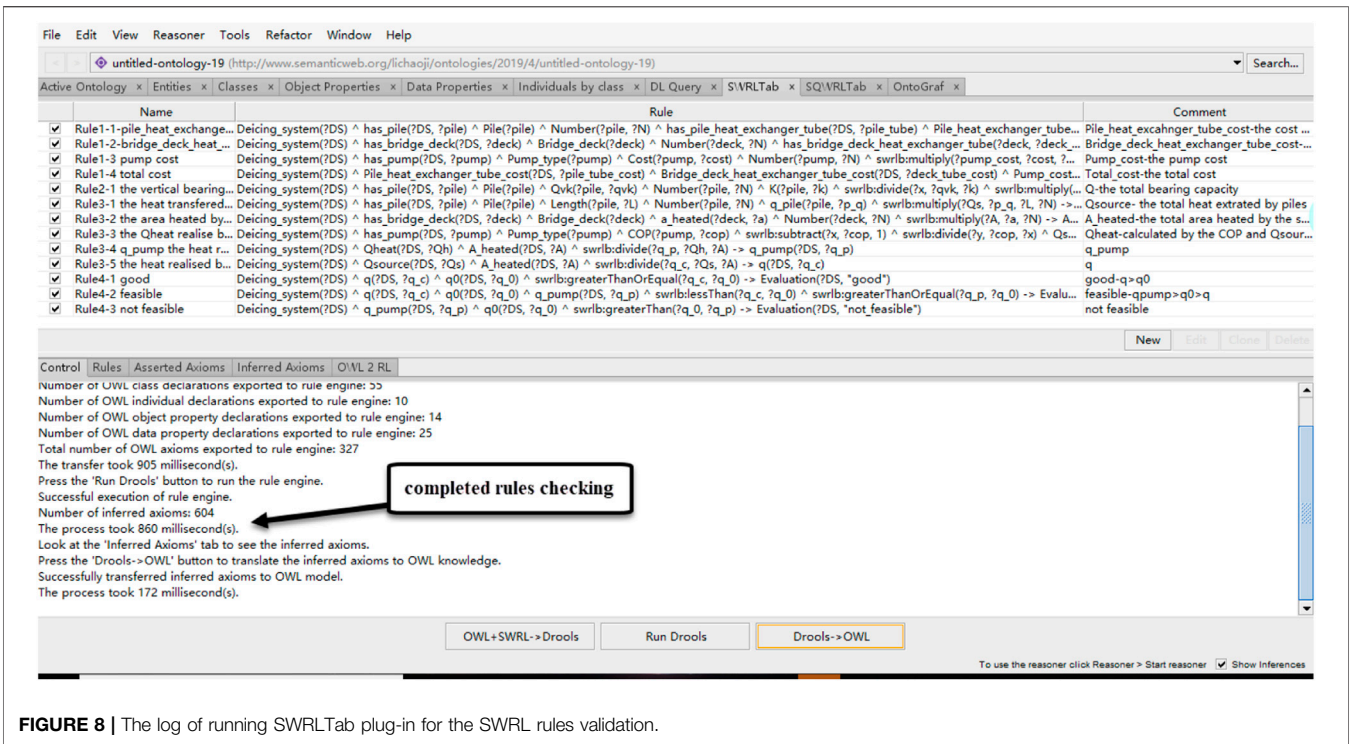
File Edit View Reasoner Tools Refactor Window Help

untitled-ontology-19 (http://www.semanticweb.org/lichaoji/ontologies/2019/4/untitled-ontology-19) Search...

Active Ontology × Entities × Classes × Object Properties × Data Properties × Individuals by class × DL Query × SWRLTab × SQWRLTab × OntoGraf ×

| | Name | Rule | Comment |
|---|---|---|---|
| ✔ | Rule1-1-pile_heat_exchange... | Deicing_system(?DS) ^ has_pile(?DS, ?pile) ^ Pile(?pile) ^ Number(?pile, ?N) ^ has_pile_heat_exchanger_tube(?DS, ?pile_tube) ^ Pile_heat_exchanger_tube... | Pile_heat_excahnger_tube_cost-the cost ... |
| ✔ | Rule1-2-bridge_deck_heat_... | Deicing_system(?DS) ^ has_bridge_deck(?DS, ?deck) ^ Bridge_deck(?deck) ^ Number(?deck, ?N) ^ has_bridge_deck_heat_exchanger_tube(?deck, ?deck_... | Bridge_deck_heat_exchanger_tube_cost-... |
| ✔ | Rule1-3 pump cost | Deicing_system(?DS) ^ has_pump(?DS, ?pump) ^ Pump_type(?pump) ^ Cost(?pump, ?cost) ^ Number(?pump, ?N) ^ swrlb:multiply(?pump_cost, ?cost, ?... | Pump_cost-the pump cost |
| ✔ | Rule1-4 total cost | Deicing_system(?DS) ^ Pile_heat_exchanger_tube_cost(?DS, ?pile_tube_cost) ^ Bridge_deck_heat_exchanger_tube_cost(?DS, ?deck_tube_cost) ^ Pump_cost... | Total_cost-the total cost |
| ✔ | Rule2-1 the vertical bearing... | Deicing_system(?DS) ^ has_pile(?DS, ?pile) ^ Pile(?pile) ^ Qvk(?pile, ?qvk) ^ Number(?pile, ?N) ^ K(?pile, ?k) ^ swrlb:divide(?x, ?qvk, ?k) ^ swrlb:multiply(... | Q-the total bearing capacity |
| ✔ | Rule3-1 the heat transfered... | Deicing_system(?DS) ^ has_pile(?DS, ?pile) ^ Pile(?pile) ^ Length(?pile, ?L) ^ Number(?pile, ?N) ^ q_pile(?pile, ?p_q) ^ swrlb:multiply(?Qs, ?p_q, ?L, ?N) ->... | Qsource- the total heat extrated by piles |
| ✔ | Rule3-2 the area heated by... | Deicing_system(?DS) ^ has_bridge_deck(?DS, ?deck) ^ Bridge_deck(?deck) ^ a_heated(?deck, ?a) ^ Number(?deck, ?N) ^ swrlb:multiply(?A, ?a, ?N) -> A... | A_heated-the total area heated by the s... |
| ✔ | Rule3-3 the Qheat realise b... | Deicing_system(?DS) ^ has_pump(?DS, ?pump) ^ Pump_type(?pump) ^ COP(?pump, ?cop) ^ swrlb:subtract(?x, ?cop, 1) ^ swrlb:divide(?y, ?cop, ?x) ^ Qs... | Qheat-calculated by the COP and Qsour... |
| ✔ | Rule3-4 q_pump the heat r... | Deicing_system(?DS) ^ Qheat(?DS, ?Qh) ^ A_heated(?DS, ?A) ^ swrlb:divide(?q_p, ?Qh, ?A) -> q_pump(?DS, ?q_p) | q_pump |
| ✔ | Rule3-5 the heat realised b... | Deicing_system(?DS) ^ Qsource(?DS, ?Qs) ^ A_heated(?DS, ?A) ^ swrlb:divide(?q_c, ?Qs, ?A) -> q(?DS, ?q_c) | q |
| ✔ | Rule4-1 good | Deicing_system(?DS) ^ q(?DS, ?q_c) ^ q0(?DS, ?q_0) ^ swrlb:greaterThanOrEqual(?q_c, ?q_0) -> Evaluation(?DS, "good") | good-q>q0 |
| ✔ | Rule4-2 feasible | Deicing_system(?DS) ^ q(?DS, ?q_c) ^ q0(?DS, ?q_0) ^ q_pump(?DS, ?q_p) ^ swrlb:lessThan(?q_c, ?q_0) ^ swrlb:greaterThanOrEqual(?q_p, ?q_0) -> Evalu... | feasible-qpump>q0>q |
| ✔ | Rule4-3 not feasible | Deicing_system(?DS) ^ q_pump(?DS, ?q_p) ^ q0(?DS, ?q_0) ^ swrlb:greaterThan(?q_0, ?q_p) -> Evaluation(?DS, "not_feasible") | not feasible |

New Edit Clone Delete

Control Rules Asserted Axioms Inferred Axioms OWL 2 RL

Number of OWL class declarations exported to rule engine: 55
Number of OWL individual declarations exported to rule engine: 10
Number of OWL object property declarations exported to rule engine: 14
Number of OWL data property declarations exported to rule engine: 25
Total number of OWL axioms exported to rule engine: 327
The transfer took 905 millisecond(s).
Press the 'Run Drools' button to run the rule engine.
Successful execution of rule engine.
Number of inferred axioms: 604
The process took 860 millisecond(s).
Look at the 'Inferred Axioms' tab to see the inferred axioms.
Press the 'Drools->OWL' button to translate the inferred axioms to OWL knowledge.
Successfully transferred inferred axioms to OWL model.
The process took 172 millisecond(s).

completed rules checking

OWL+SWRL->Drools Run Drools Drools->OWL

To use the reasoner click Reasoner > Start reasoner ✔ Show Inferences

FIGURE 8 | The log of running SWRLTab plug-in for the SWRL rules validation.